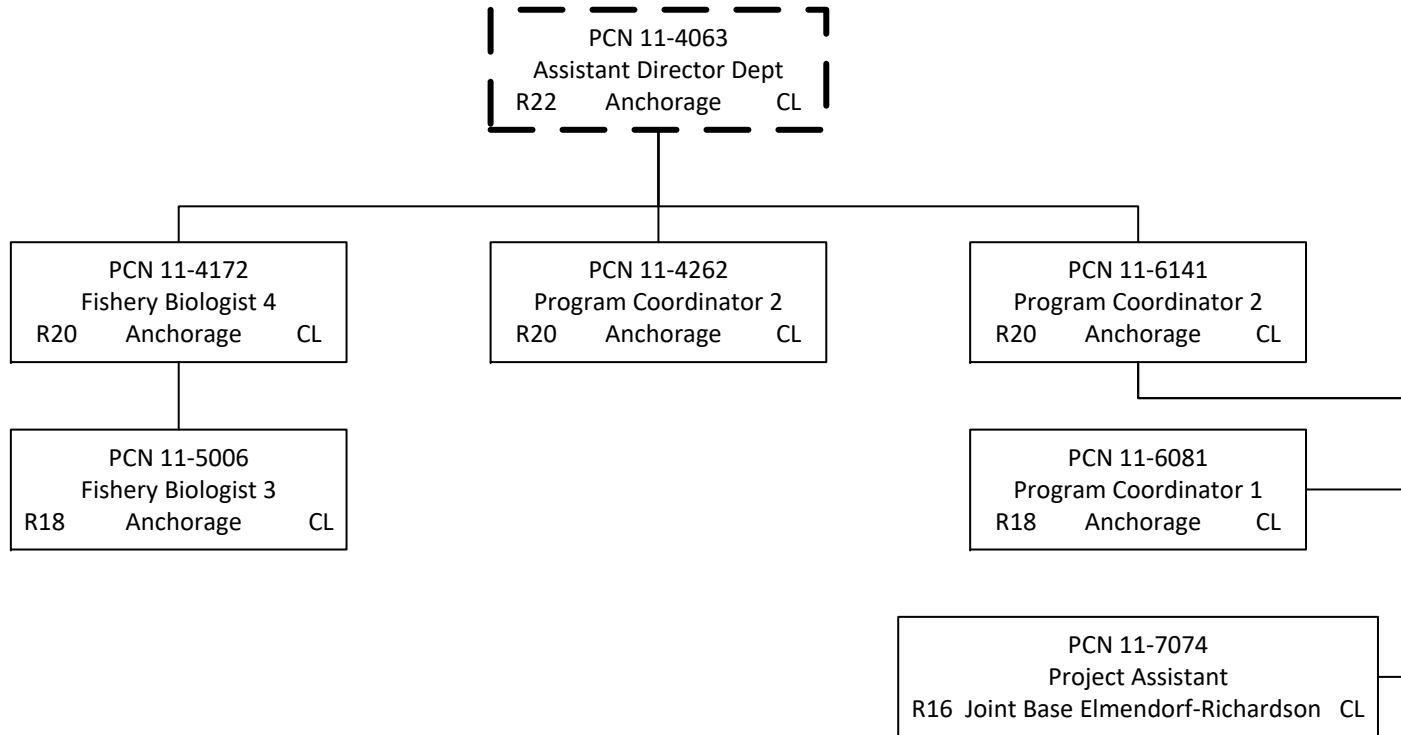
PCN 11-4063
Assistant Director Dept
R22 Anchorage CL

PCN 11-4172
Fishery Biologist 4
R20 Anchorage CL

PCN 11-4262
Program Coordinator 2
R20 Anchorage CL

PCN 11-6141
Program Coordinator 2
R20 Anchorage CL

PCN 11-5006
Fishery Biologist 3
R18 Anchorage CL

PCN 11-6081
Program Coordinator 1
R18 Anchorage CL

PCN 11-7074
Project Assistant
R16 Joint Base Elmendorf-Richardson CL